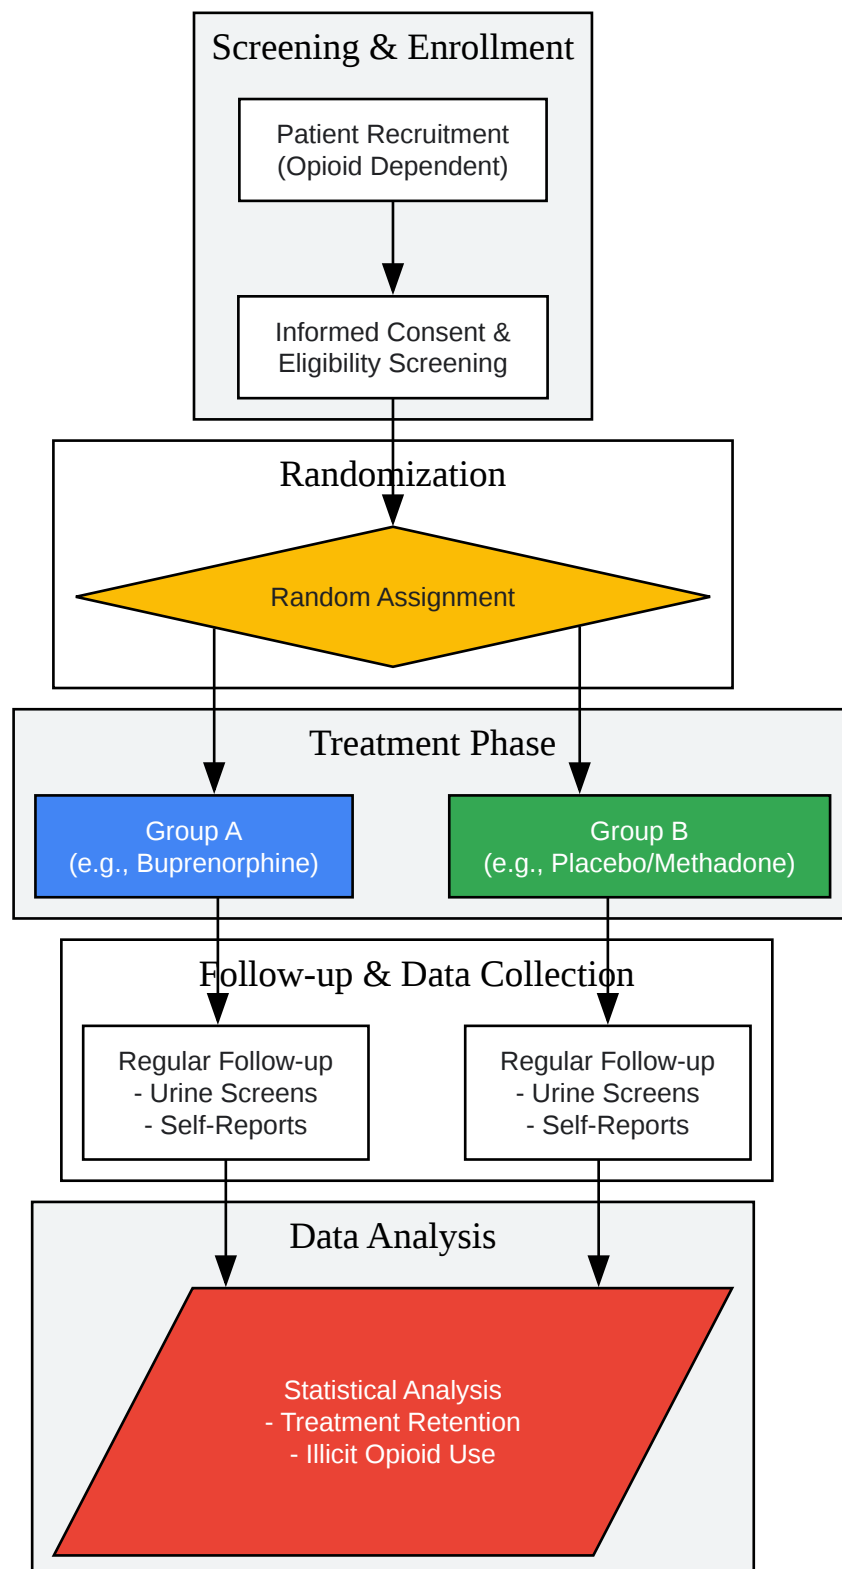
Screening & Enrollment

Patient Recruitment
(Opioid Dependent)

Informed Consent &
Eligibility Screening

Randomization

Random Assignment

Treatment Phase

Group A
(e.g., Buprenorphine)

Group B
(e.g., Placebo/Methadone)

Follow-up & Data Collection

Regular Follow-up
- Urine Screens
- Self-Reports

Regular Follow-up
- Urine Screens
- Self-Reports

Data Analysis

Statistical Analysis
- Treatment Retention
- Illicit Opioid Use